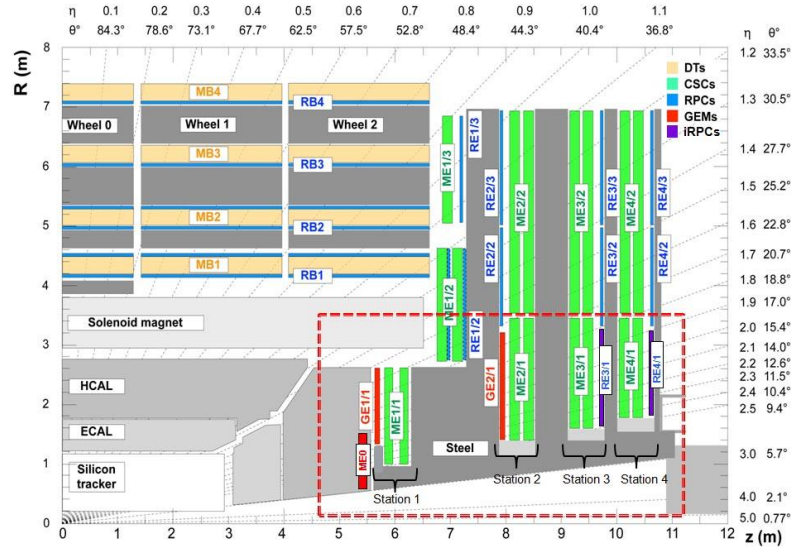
η 0.1 0.2 0.3 0.4 0.5 0.6 0.7 0.8 0.9 1.0 1.1
θ° 84.3° 78.6° 73.1° 67.7° 62.5° 57.5° 52.8° 48.4° 44.3° 40.4° 36.8°

η θ°
1.2 33.5°
1.3 30.5°
1.4 27.7°
1.5 25.2°
1.6 22.8°
1.7 20.7°
1.8 18.8°
1.9 17.0°
2.0 15.4°
2.1 14.0°
2.2 12.6°
2.3 11.5°
2.4 10.4°
2.5 9.4°
3.0 5.7°
4.0 2.1°
5.0 0.77°

R (m)
8
7
6
5
4
3
2
1
0

DTs
CSCs
RPCs
GEMs
iRPCs

MB4
RB4
Wheel 0
Wheel 1
Wheel 2
MB3
RB3
MB2
RB2
MB1
RB1

ME1/3
RE1/3
RE2/3
ME2/2
ME3/2
RE3/3
ME4/2
RE4/3
ME1/2
RE2/2
RE3/2
RE4/2
RE1/2
GE2/1
ME2/1
ME3/1
RE3/1
ME4/1
RE4/1
GE1/1
ME1/1
ME0

Solenoid magnet
HCAL
ECAL
Silicon tracker
Steel

Station 1
Station 2
Station 3
Station 4

0 1 2 3 4 5 6 7 8 9 10 11 12
z (m)